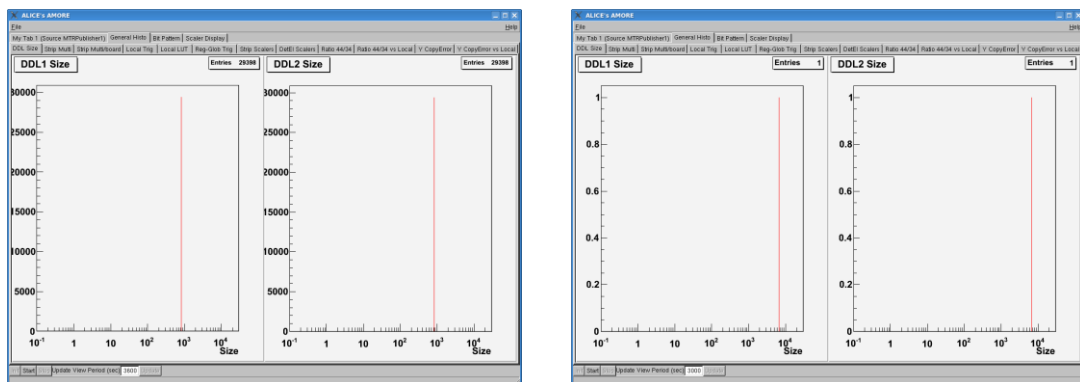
ALICE's AMORE
File
Help
My Tab 1 (Source MTRPublisher1) | General Histo | Bit Pattern | Scaler Display
DDL Size | Strip Multi | Strip Multiboard | Local Trig | Local LUT | Reg-Glob Trig | Strip Scalers | DetEl Scalers | Ratio 44/34 | Ratio 44/34 vs Local | Y CopyError | Y CopyError vs Local

DDL1 Size
Entries 29398
30000
25000
20000
15000
10000
5000
0
$10^{-1}$ 1 10 $10^2$ $10^3$ $10^4$
Size

DDL2 Size
Entries 29398
30000
25000
20000
15000
10000
5000
0
$10^{-1}$ 1 10 $10^2$ $10^3$ $10^4$
Size

Start | Update View Period (sec) 3600

ALICE's AMORE
File
Help
My Tab 1 (Source MTRPublisher1) | General Histo | Bit Pattern | Scaler Display
DDL Size | Strip Multi | Strip Multiboard | Local Trig | Local LUT | Reg-Glob Trig | Strip Scalers | DetEl Scalers | Ratio 44/34 | Ratio 44/34 vs Local | Y CopyError | Y CopyError vs Local

DDL1 Size
Entries 1
1
0.8
0.6
0.4
0.2
0
$10^{-1}$ 1 10 $10^2$ $10^3$ $10^4$
Size

DDL2 Size
Entries 1
1
0.8
0.6
0.4
0.2
0
$10^{-1}$ 1 10 $10^2$ $10^3$ $10^4$
Size

Start | Update View Period (sec) 3600